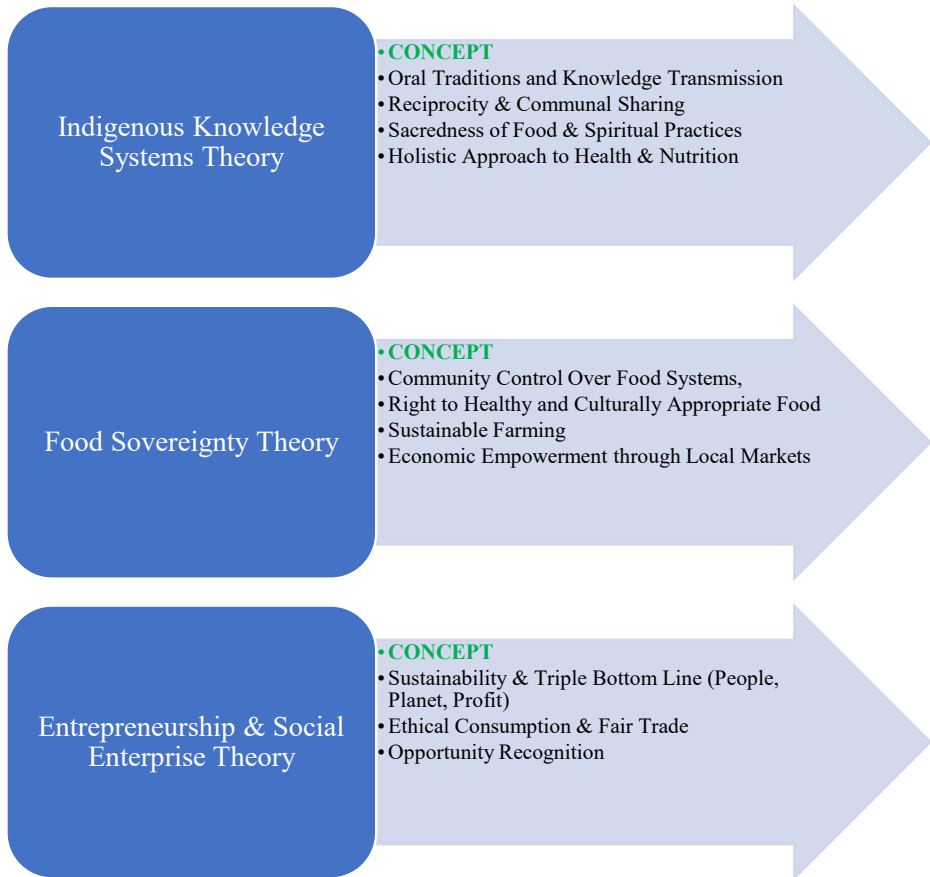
Indigenous Knowledge Systems Theory

• CONCEPT
• Oral Traditions and Knowledge Transmission
• Reciprocity & Communal Sharing
• Sacredness of Food & Spiritual Practices
• Holistic Approach to Health & Nutrition

Food Sovereignty Theory

• CONCEPT
• Community Control Over Food Systems,
• Right to Healthy and Culturally Appropriate Food
• Sustainable Farming
• Economic Empowerment through Local Markets

Entrepreneurship & Social Enterprise Theory

• CONCEPT
• Sustainability & Triple Bottom Line (People, Planet, Profit)
• Ethical Consumption & Fair Trade
• Opportunity Recognition